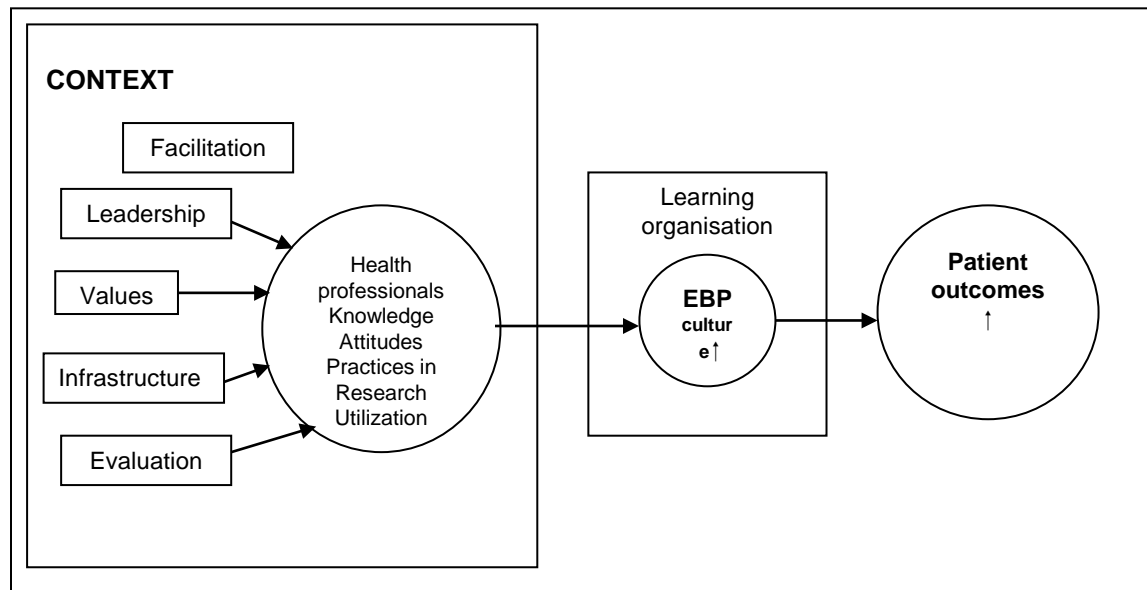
CONTEXT

Facilitation

Leadership

Values

Infrastructure

Evaluation

Health professionals Knowledge Attitudes Practices in Research Utilization

Learning organisation

EBP cultur e↑

Patient outcomes ↑